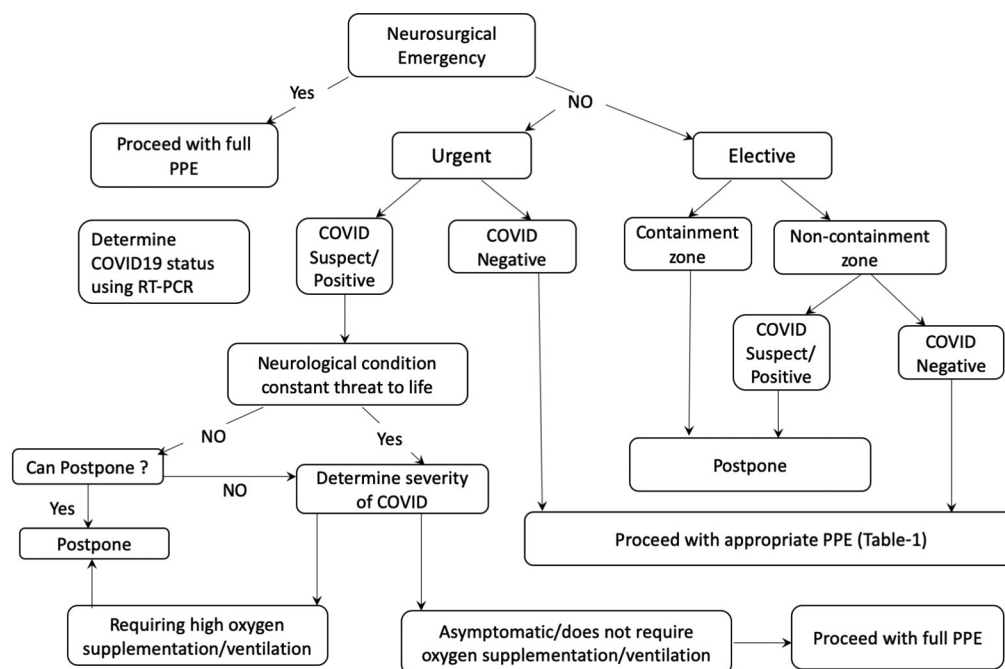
Neurosurgical Emergency

Yes

NO

Proceed with full PPE

Urgent

Elective

Determine COVID19 status using RT-PCR

COVID Suspect/ Positive

COVID Negative

Containment zone

Non-containment zone

COVID Suspect/ Positive

COVID Negative

Neurological condition constant threat to life

NO

Yes

Can Postpone ?

NO

Determine severity of COVID

Postpone

Yes

Postpone

Proceed with appropriate PPE (Table-1)

Requiring high oxygen supplementation/ventilation

Asymptomatic/does not require oxygen supplementation/ventilation

Proceed with full PPE